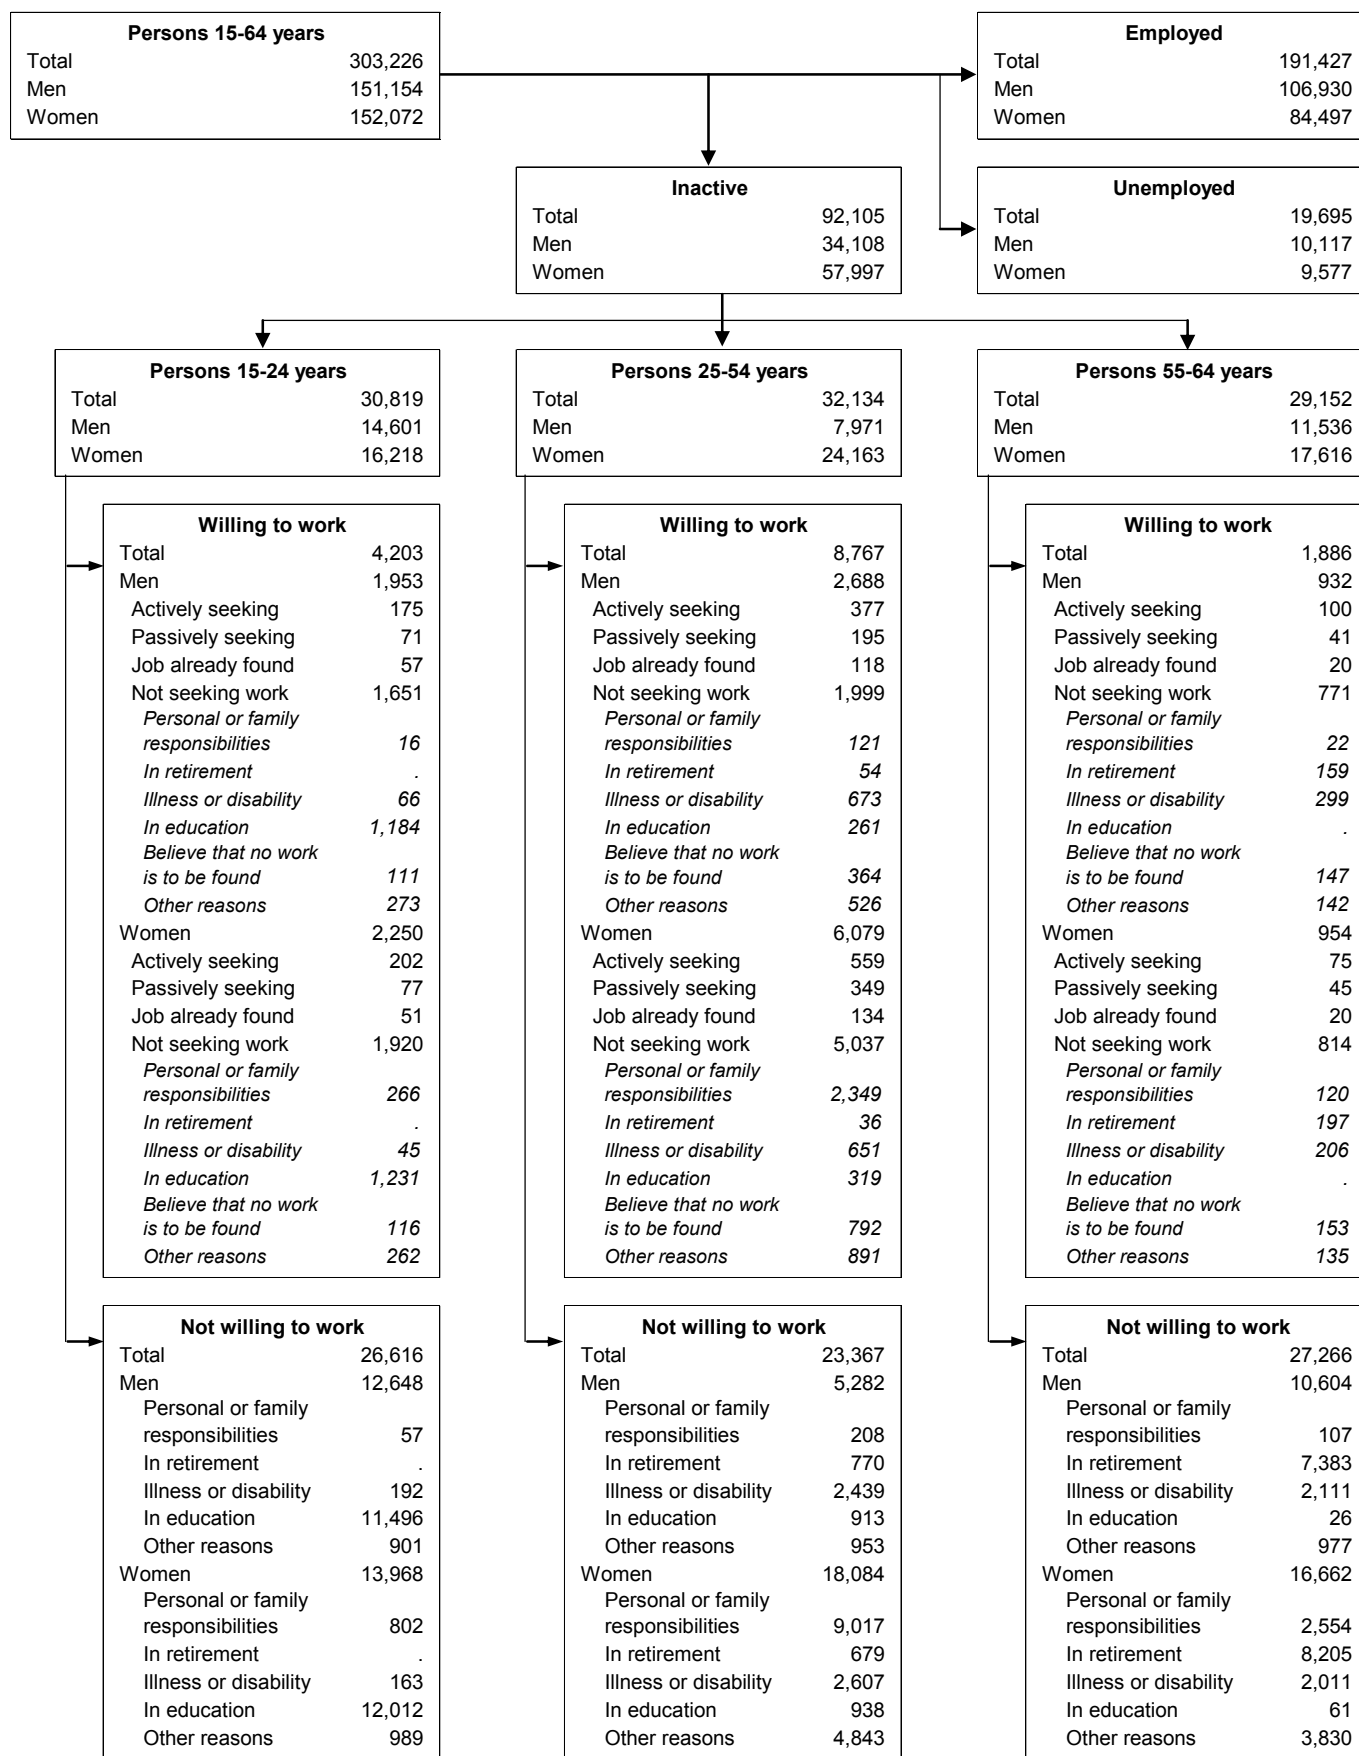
| Persons 15-64 years | |
|---|---|
| Total | 303,226 |
| Men | 151,154 |
| Women | 152,072 |

| Employed | |
|---|---|
| Total | 191,427 |
| Men | 106,930 |
| Women | 84,497 |

| Inactive | |
|---|---|
| Total | 92,105 |
| Men | 34,108 |
| Women | 57,997 |

| Unemployed | |
|---|---|
| Total | 19,695 |
| Men | 10,117 |
| Women | 9,577 |

| Persons 15-24 years | |
|---|---|
| Total | 30,819 |
| Men | 14,601 |
| Women | 16,218 |

| Willing to work | |
|---|---|
| Total | 4,203 |
| Men | 1,953 |
| Actively seeking | 175 |
| Passively seeking | 71 |
| Job already found | 57 |
| Not seeking work | 1,651 |
| *Personal or family responsibilities* | *16* |
| *In retirement* | *.* |
| *Illness or disability* | *66* |
| *In education* | *1,184* |
| *Believe that no work is to be found* | *111* |
| *Other reasons* | *273* |
| Women | 2,250 |
| Actively seeking | 202 |
| Passively seeking | 77 |
| Job already found | 51 |
| Not seeking work | 1,920 |
| *Personal or family responsibilities* | *266* |
| *In retirement* | *.* |
| *Illness or disability* | *45* |
| *In education* | *1,231* |
| *Believe that no work is to be found* | *116* |
| *Other reasons* | *262* |

| Not willing to work | |
|---|---|
| Total | 26,616 |
| Men | 12,648 |
| Personal or family responsibilities | 57 |
| In retirement | . |
| Illness or disability | 192 |
| In education | 11,496 |
| Other reasons | 901 |
| Women | 13,968 |
| Personal or family responsibilities | 802 |
| In retirement | . |
| Illness or disability | 163 |
| In education | 12,012 |
| Other reasons | 989 |

| Persons 25-54 years | |
|---|---|
| Total | 32,134 |
| Men | 7,971 |
| Women | 24,163 |

| Willing to work | |
|---|---|
| Total | 8,767 |
| Men | 2,688 |
| Actively seeking | 377 |
| Passively seeking | 195 |
| Job already found | 118 |
| Not seeking work | 1,999 |
| *Personal or family responsibilities* | *121* |
| *In retirement* | *54* |
| *Illness or disability* | *673* |
| *In education* | *261* |
| *Believe that no work is to be found* | *364* |
| *Other reasons* | *526* |
| Women | 6,079 |
| Actively seeking | 559 |
| Passively seeking | 349 |
| Job already found | 134 |
| Not seeking work | 5,037 |
| *Personal or family responsibilities* | *2,349* |
| *In retirement* | *36* |
| *Illness or disability* | *651* |
| *In education* | *319* |
| *Believe that no work is to be found* | *792* |
| *Other reasons* | *891* |

| Not willing to work | |
|---|---|
| Total | 23,367 |
| Men | 5,282 |
| Personal or family responsibilities | 208 |
| In retirement | 770 |
| Illness or disability | 2,439 |
| In education | 913 |
| Other reasons | 953 |
| Women | 18,084 |
| Personal or family responsibilities | 9,017 |
| In retirement | 679 |
| Illness or disability | 2,607 |
| In education | 938 |
| Other reasons | 4,843 |

| Persons 55-64 years | |
|---|---|
| Total | 29,152 |
| Men | 11,536 |
| Women | 17,616 |

| Willing to work | |
|---|---|
| Total | 1,886 |
| Men | 932 |
| Actively seeking | 100 |
| Passively seeking | 41 |
| Job already found | 20 |
| Not seeking work | 771 |
| *Personal or family responsibilities* | *22* |
| *In retirement* | *159* |
| *Illness or disability* | *299* |
| *In education* | *.* |
| *Believe that no work is to be found* | *147* |
| *Other reasons* | *142* |
| Women | 954 |
| Actively seeking | 75 |
| Passively seeking | 45 |
| Job already found | 20 |
| Not seeking work | 814 |
| *Personal or family responsibilities* | *120* |
| *In retirement* | *197* |
| *Illness or disability* | *206* |
| *In education* | *.* |
| *Believe that no work is to be found* | *153* |
| *Other reasons* | *135* |

| Not willing to work | |
|---|---|
| Total | 27,266 |
| Men | 10,604 |
| Personal or family responsibilities | 107 |
| In retirement | 7,383 |
| Illness or disability | 2,111 |
| In education | 26 |
| Other reasons | 977 |
| Women | 16,662 |
| Personal or family responsibilities | 2,554 |
| In retirement | 8,205 |
| Illness or disability | 2,011 |
| In education | 61 |
| Other reasons | 3,830 |